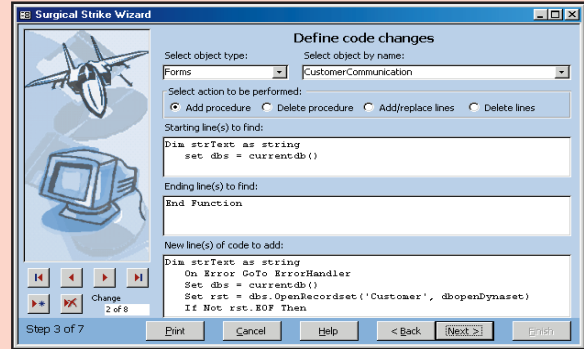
Surgical Strike Wizard

Define code changes

Select object type:
Forms

Select object by name:
CustomerCommunication

Select action to be performed:
Add procedure
Delete procedure
Add/replace lines
Delete lines

Starting line(s) to find:
Dim strText as string
   set dbs = currentdb()

Ending line(s) to find:
End Function

New line(s) of code to add:
Dim strText as string
   On Error GoTo ErrorHandler
   Set dbs = currentdb()
   Set rst = dbs.OpenRecordset('Customer', dbopenDynaset)
   If Not rst.EOF Then

Change
2 of 8

Step 3 of 7

Print
Cancel
Help
< Back
Next >
Finish